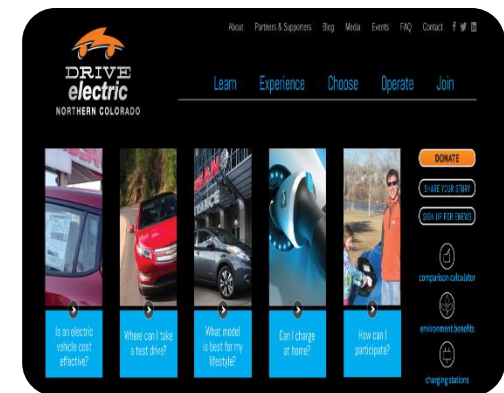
About Partners & Supporters Blog Media Events FAQ Contact

DRIVE electric NORTHERN COLORADO

Learn Experience Choose Operate Join

DONATE

SHARE YOUR STORY

SIGN UP FOR ENEWS

comparison calculator

environment benefits

charging stations

Is an electric vehicle cost effective?

Where can I take a test drive?

What model is best for my lifestyle?

Can I charge at home?

How can I participate?